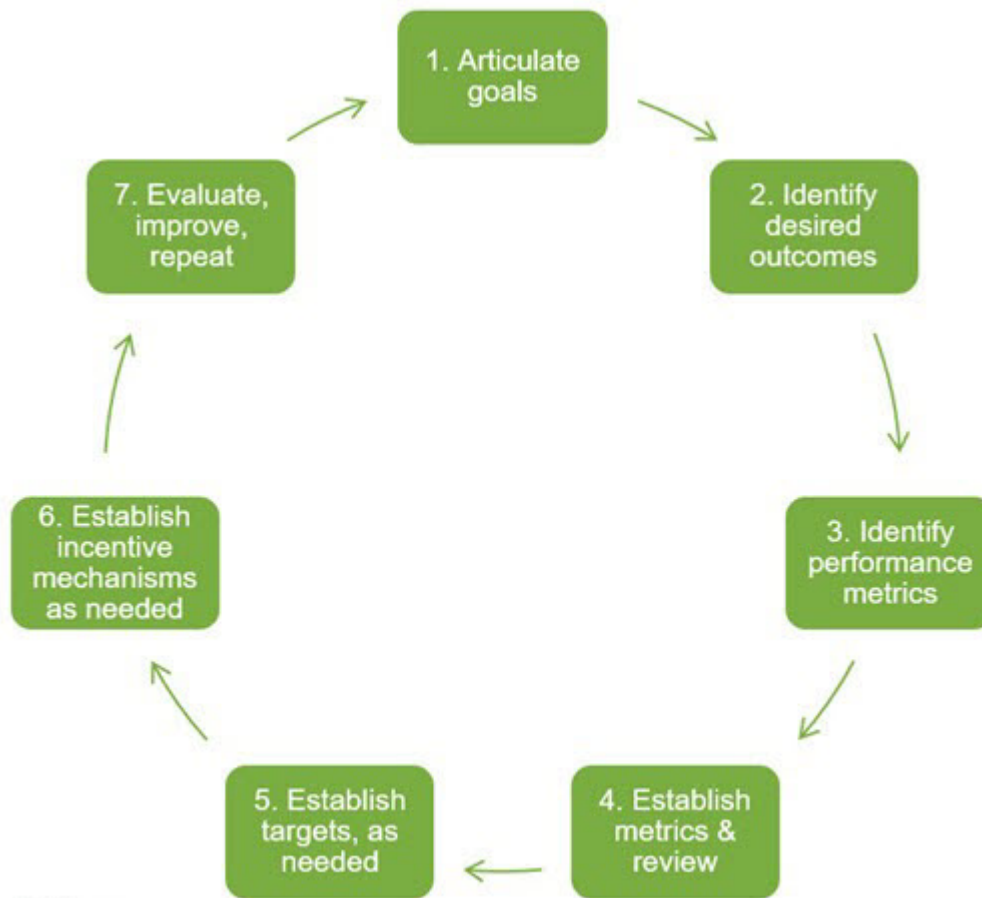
1. Articulate goals

2. Identify desired outcomes

3. Identify performance metrics

4. Establish metrics & review

5. Establish targets, as needed

6. Establish incentive mechanisms as needed

7. Evaluate, improve, repeat